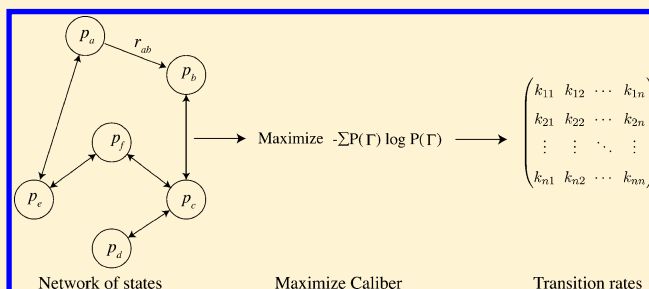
$p_a$
$r_{ab}$
$p_b$
$p_f$
$p_e$
$p_c$
$p_d$

Maximize $-\sum P(\Gamma) \log P(\Gamma)$

$\begin{pmatrix} k_{11} & k_{12} & \cdots & k_{1n} \\ k_{21} & k_{22} & \cdots & k_{2n} \\ \vdots & \vdots & \ddots & \vdots \\ k_{n1} & k_{n2} & \cdots & k_{nn} \end{pmatrix}$

Network of states

Maximize Caliber

Transition rates